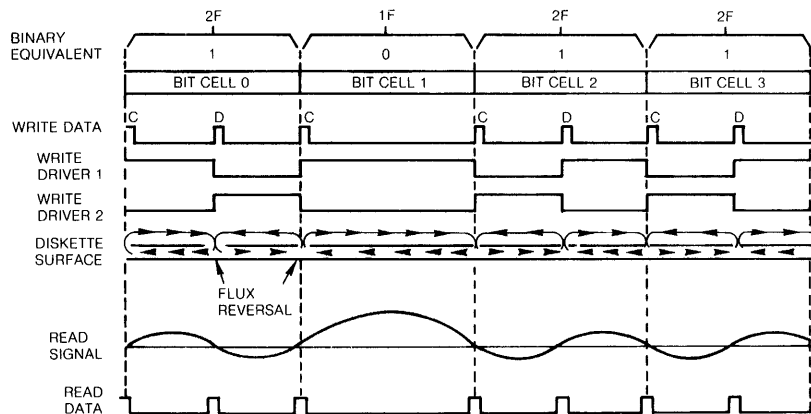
2F 1F 2F 2F

BINARY EQUIVALENT

1 0 1 1

BIT CELL 0 BIT CELL 1 BIT CELL 2 BIT CELL 3

WRITE DATA

C D C C D C D

WRITE DRIVER 1

WRITE DRIVER 2

DISKETTE SURFACE

FLUX REVERSAL

READ SIGNAL

READ DATA